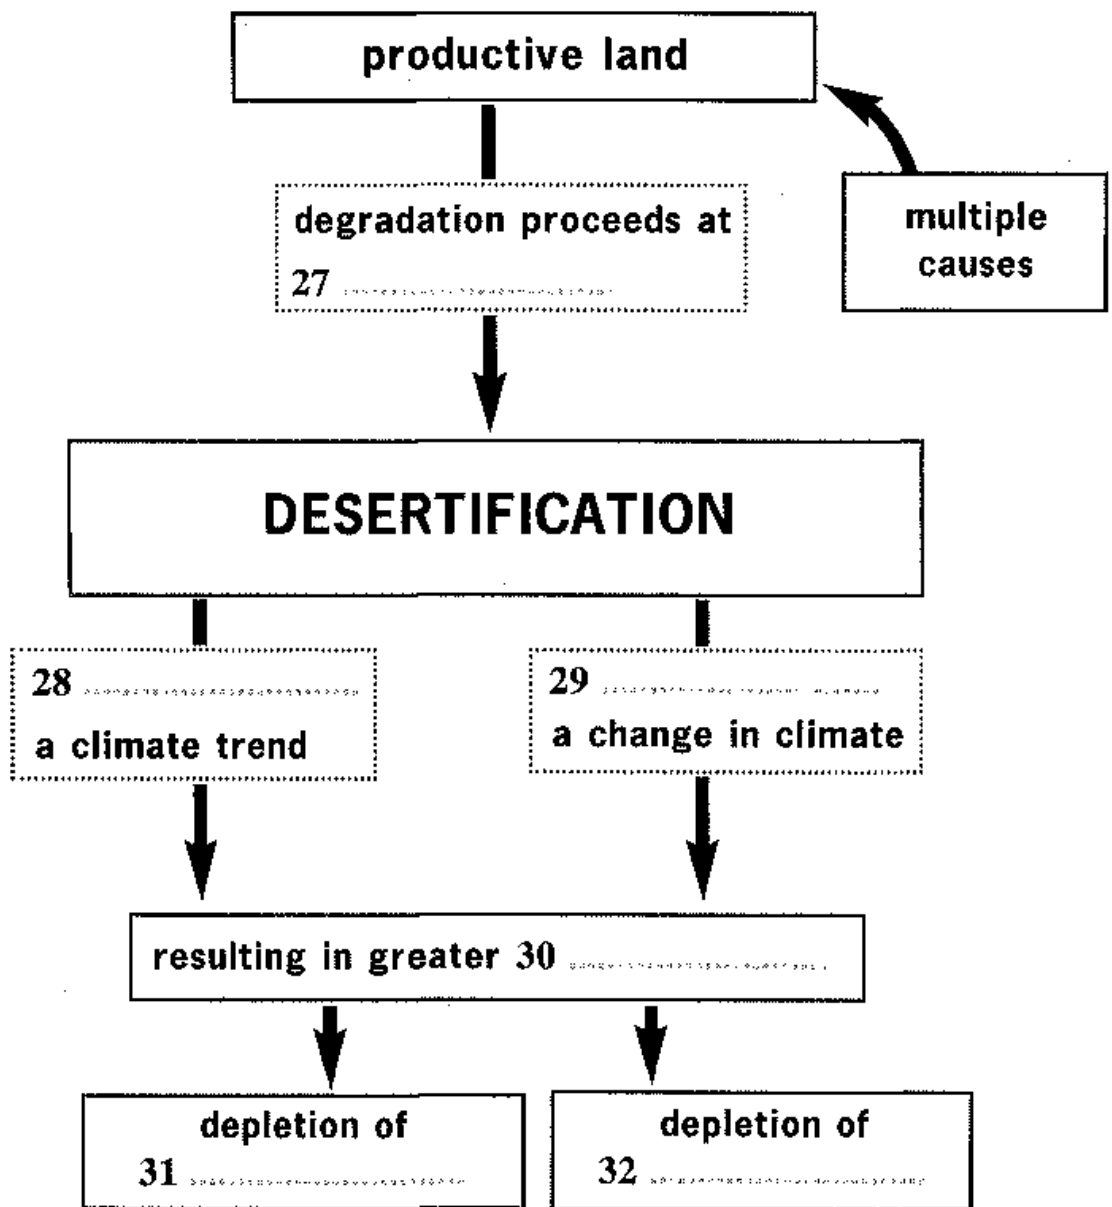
productive land

multiple causes

degradation proceeds at 27 ..............................

DESERTIFICATION

28 ..............................
a climate trend

29 ..............................
a change in climate

resulting in greater 30 ..............................

depletion of
31 ..............................

depletion of
32 ..............................